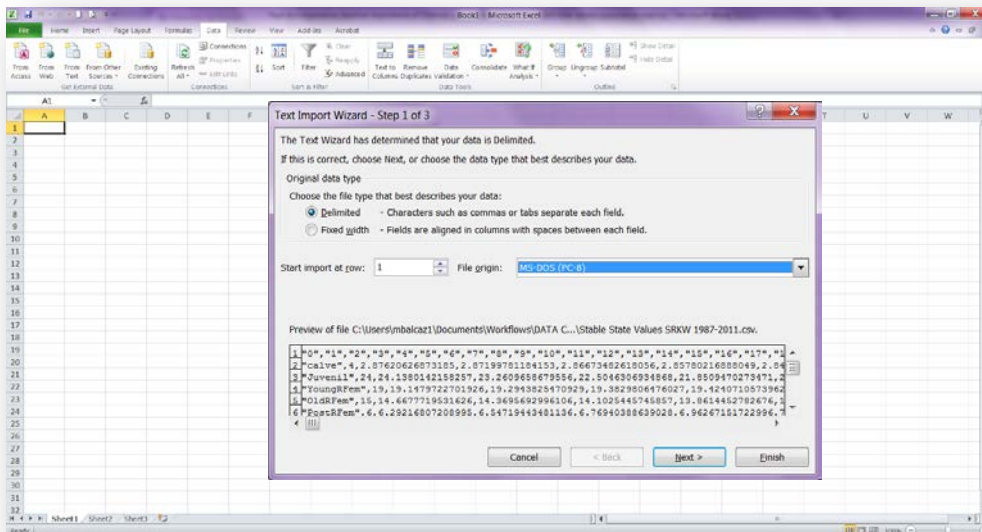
Book1 - Microsoft Excel

File Home Insert Page Layout Formulas Data Review View Add-Ins Acrobat

From Access From Web From Text From Other Sources Existing Connections
Get External Data
Refresh All
Connections Properties Edit Links
Connections
Sort Filter Clear Reapply Advanced
Sort & Filter
Text to Columns Remove Duplicates Data Validation Consolidate What-If Analysis
Data Tools
Group Ungroup Subtotal Show Detail Hide Detail
Outline

A1

A B C D E F T U V W

1 2 3 4 5 6 7 8 9 10 11 12 13 14 15 16 17 18 19 20 21 22 23 24 25 26 27 28 29 30 31 32

Text Import Wizard - Step 1 of 3

The Text Wizard has determined that your data is Delimited.

If this is correct, choose Next, or choose the data type that best describes your data.

Original data type

Choose the file type that best describes your data:

Delimited - Characters such as commas or tabs separate each field.

Fixed width - Fields are aligned in columns with spaces between each field.

Start import at row: 1 File origin: MS-DOS (PC-8)

Preview of file C:\Users\mbalcaz1\Documents\Workflows\DATA C...\Stable State Values SRKW 1987-2011.csv.

1 "0","1","2","3","4","5","6","7","8","9","10","11","12","13","14","15","16","17","1
2 "calve",4,2.87620626873185,2.87199781184153,2.86673482618056,2.85780216888049,2.8
3 "Juvenil",24,24.1980142158257,23.2609658679556,22.5046306934868,21.8509470273471,2
4 "YoungRFem",19,19.1479722701926,19.2943825470929,19.3829806476027,19.4240710573962
5 "OldRFem",15,14.6677719531626,14.3695692996106,14.1025445745857,13.8614452782676,1
6 "PostRFem",6,6.29216807208995,6.54719443481136,6.76940388639028,6.96267151722996,7

Cancel < Back Next > Finish

Sheet1 Sheet2 Sheet3

Ready